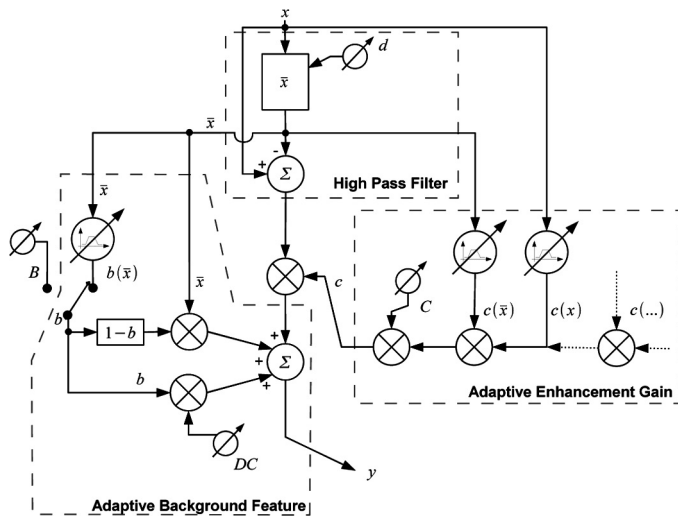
$x$
$d$
$\bar{x}$
$\bar{x}$
-
+
$\Sigma$
High Pass Filter
$\bar{x}$
$B$
$b(\bar{x})$
$\bar{x}$
$c$
$C$
$c(\bar{x})$
$c(x)$
$c(\ldots)$
$b$
$1-b$
$b$
+
+
+
$\Sigma$
Adaptive Enhancement Gain
$DC$
$y$
Adaptive Background Feature